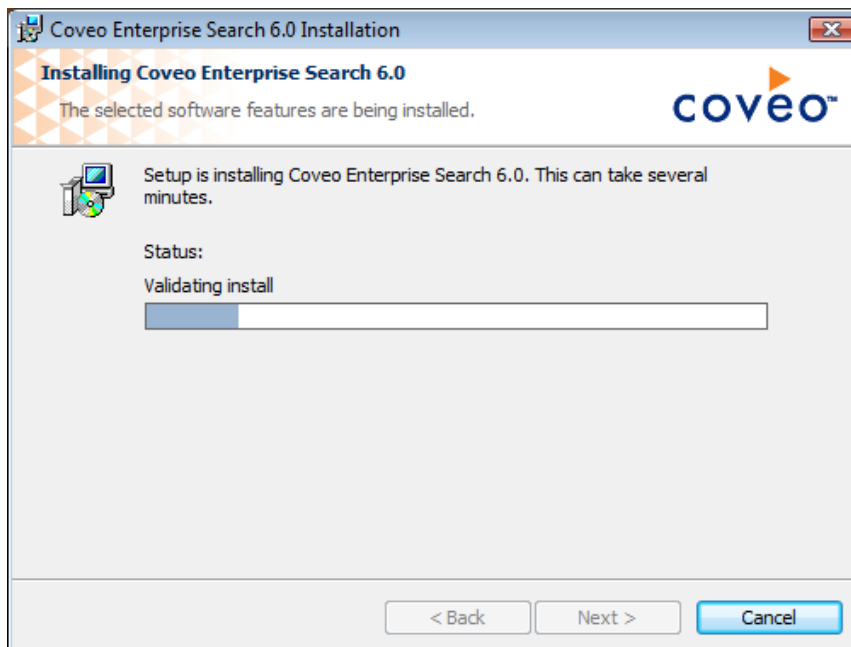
Coveo Enterprise Search 6.0 Installation

Installing Coveo Enterprise Search 6.0

The selected software features are being installed.

coveo™

Setup is installing Coveo Enterprise Search 6.0. This can take several minutes.

Status:

Validating install

< Back

Next >

Cancel